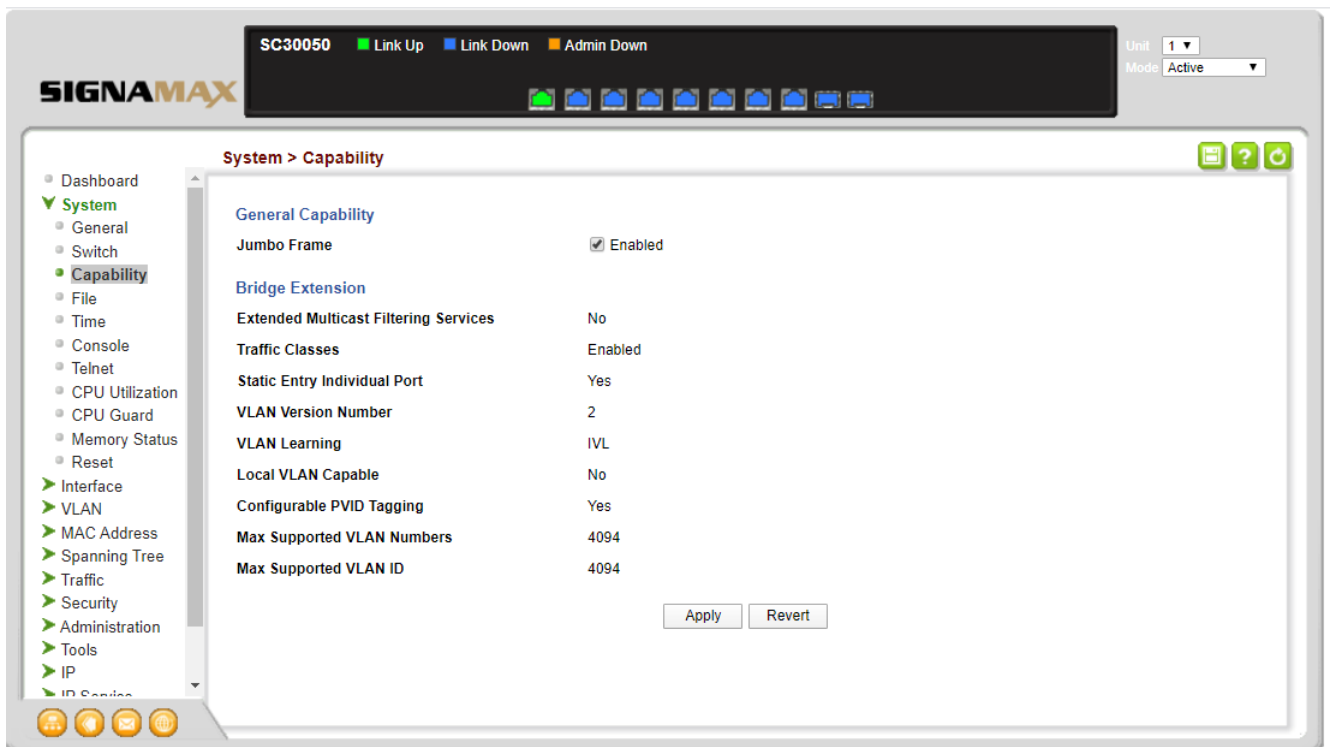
SIGNAMAX

SC30050 Link Up Link Down Admin Down

Unit 1
Mode Active

System > Capability

Dashboard
System
General
Switch
Capability
File
Time
Console
Telnet
CPU Utilization
CPU Guard
Memory Status
Reset
Interface
VLAN
MAC Address
Spanning Tree
Traffic
Security
Administration
Tools
IP
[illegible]

General Capability

| Jumbo Frame | Enabled |

Bridge Extension

| Extended Multicast Filtering Services | No |
|---|---|
| Traffic Classes | Enabled |
| Static Entry Individual Port | Yes |
| VLAN Version Number | 2 |
| VLAN Learning | IVL |
| Local VLAN Capable | No |
| Configurable PVID Tagging | Yes |
| Max Supported VLAN Numbers | 4094 |
| Max Supported VLAN ID | 4094 |

Apply Revert